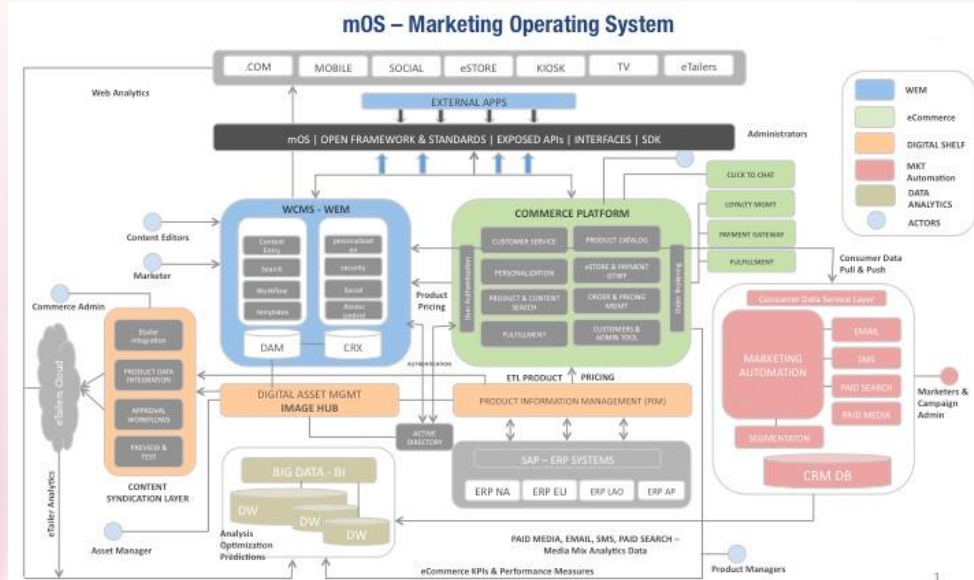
mOS – Marketing Operating System

.COM | MOBILE | SOCIAL | eSTORE | KIOSK | TV | eTailers

Web Analytics

EXTERNAL APPS

mOS | OPEN FRAMEWORK & STANDARDS | EXPOSED APIs | INTERFACES | SDK

Administrators

WEM
eCommerce
DIGITAL SHELF
MKT Automation
DATA ANALYTICS
ACTORS

WCMS - WEM

Content Entry
Search
Workflow
templates
personalization
security
Social
Access control
DAM
CRX

Content Editors
Marketer
Commerce Admin

COMMERCE PLATFORM

User Authentication
CUSTOMER SERVICE
PRODUCT CATALOG
PERSONALIZATION
eSTORE & PAYMENT MGMT
PRODUCT & CONTENT SEARCH
ORDER & PRICING MGMT
FULFILLMENT
CUSTOMERS & ADMIN TOOL
Order Routing

CLICK TO CHAT
LOYALTY MGMT
PAYMENT GATEWAY
FULFILLMENT

Consumer Data Pull & Push

Product Pricing

AUTHENTICATION

Consumer Data Service Layer

MARKETING AUTOMATION
EMAIL
SMS
PAID SEARCH
PAID MEDIA
SEGMENTATION
CRM DB

Marketers & Campaign Admin

eTailers Cloud

Etailer Integration
PRODUCT DATA INTEGRATION
APPROVAL WORKFLOWS
PREVIEW & TEST

CONTENT SYNDICATION LAYER

DIGITAL ASSET MGMT
IMAGE HUB

ETL PRODUCT
PRICING

PRODUCT INFORMATION MANAGEMENT (PIM)

ACTIVE DIRECTORY

SAP – ERP SYSTEMS
ERP NA | ERP EU | ERP LAO | ERP AP

BIG DATA - BI
DW
DW
DW

eTailer Analytics
Asset Manager
Analysis Optimization Predictions

PAID MEDIA, EMAIL, SMS, PAID SEARCH – Media Mix Analytics Data

eCommerce KPIs & Performance Measures

Product Managers

1